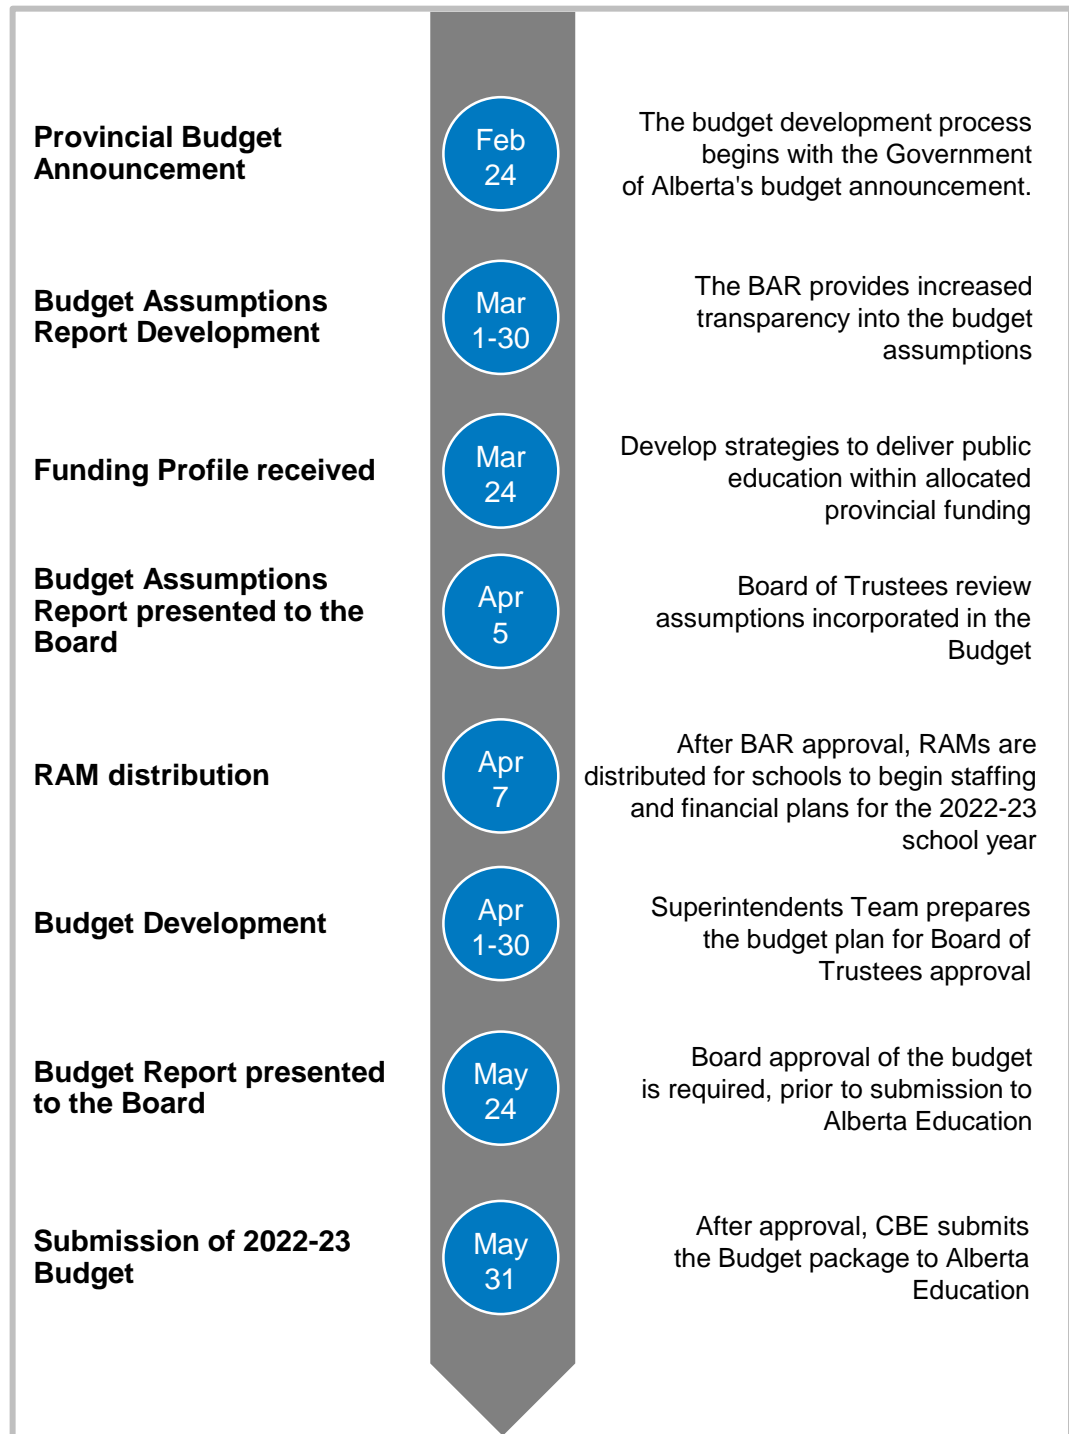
Provincial Budget Announcement

Feb 24

The budget development process begins with the Government of Alberta's budget announcement.

Budget Assumptions Report Development

Mar 1-30

The BAR provides increased transparency into the budget assumptions

Funding Profile received

Mar 24

Develop strategies to deliver public education within allocated provincial funding

Budget Assumptions Report presented to the Board

Apr 5

Board of Trustees review assumptions incorporated in the Budget

RAM distribution

Apr 7

After BAR approval, RAMs are distributed for schools to begin staffing and financial plans for the 2022-23 school year

Budget Development

Apr 1-30

Superintendents Team prepares the budget plan for Board of Trustees approval

Budget Report presented to the Board

May 24

Board approval of the budget is required, prior to submission to Alberta Education

Submission of 2022-23 Budget

May 31

After approval, CBE submits the Budget package to Alberta Education